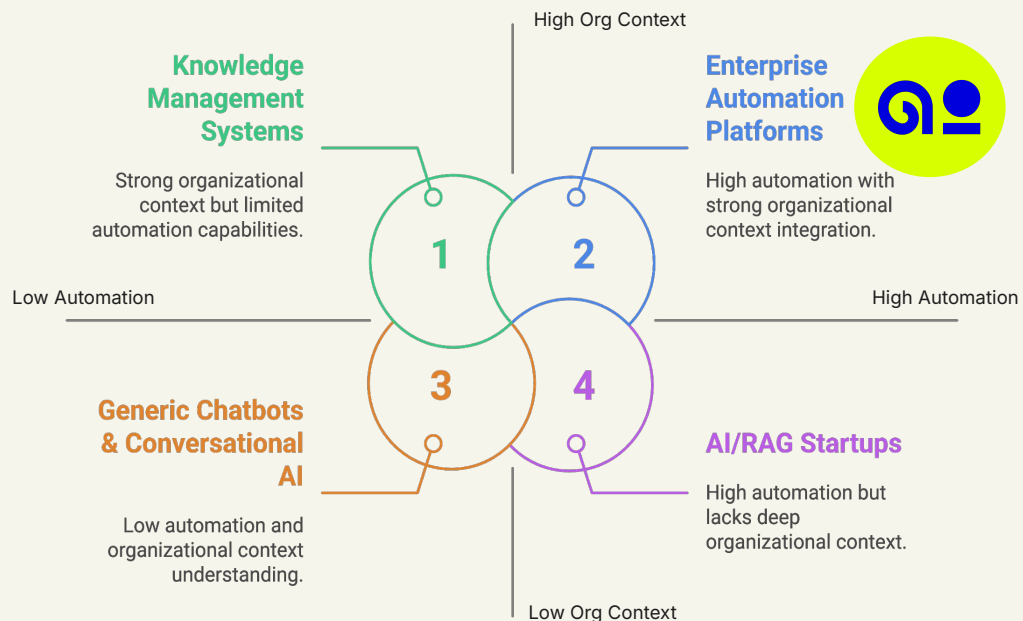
High Org Context

Knowledge Management Systems

Strong organizational context but limited automation capabilities.

Enterprise Automation Platforms

High automation with strong organizational context integration.

Low Automation

1

2

High Automation

3

4

Generic Chatbots & Conversational AI

Low automation and organizational context understanding.

AI/RAG Startups

High automation but lacks deep organizational context.

Low Org Context